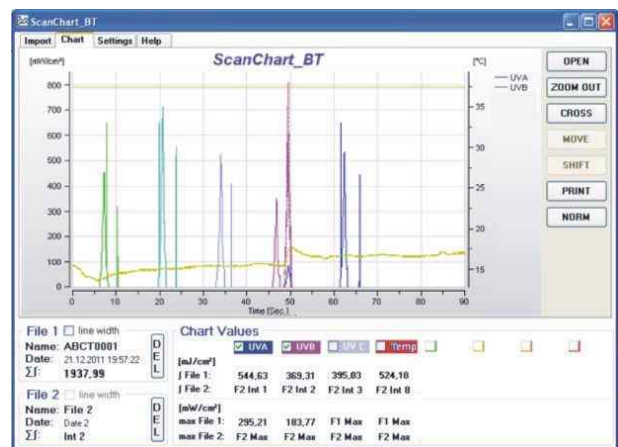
ScanChart_BT

Import | Chart | Settings | Help

ScanChart_BT

[mW/cm²]

[°C]

UVA
UVB

800
700
600
500
400
300
200
100
0

35
30
25
20
15

0 10 20 30 40 50 60 70 80 90

Time [Sec.]

OPEN
ZOOM OUT
CROSS
MOVE
SHIFT
PRINT
NORM

File 1 line width
Name: ABCT0001
Date: 21.12.2011 19:57:22
$\Sigma\int$: 1937,99
DEL

File 2 line width
Name: File 2
Date: Date 2
$\Sigma\int$: Int 2
DEL

Chart Values

| | UVA | UVB | UV C | Temp |
|---|---|---|---|---|
| [mJ/cm²] | | | | |
| ∫ File 1: | 544,63 | 369,31 | 395,83 | 524,18 |
| ∫ File 2: | F2 Int 1 | F2 Int 2 | F2 Int 3 | F2 Int 8 |
| [mW/cm²] | | | | |
| max File 1: | 295,21 | 183,77 | F1 Max | F1 Max |
| max File 2: | F2 Max | F2 Max | F2 Max | F2 Max |